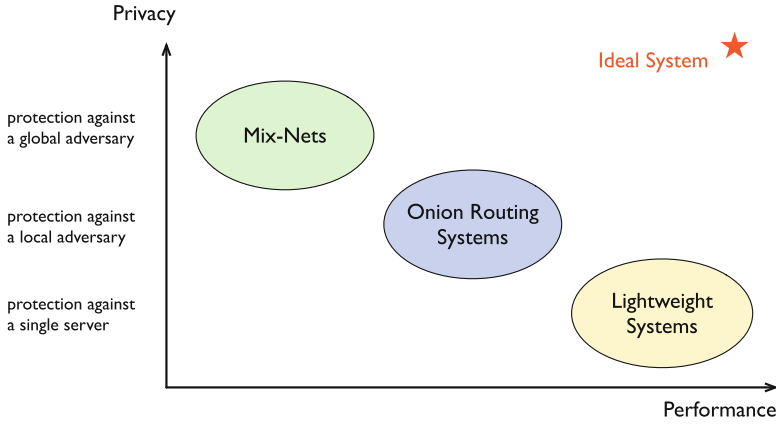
Privacy

Ideal System

protection against a global adversary

protection against a local adversary

protection against a single server

Mix-Nets

Onion Routing Systems

Lightweight Systems

Performance